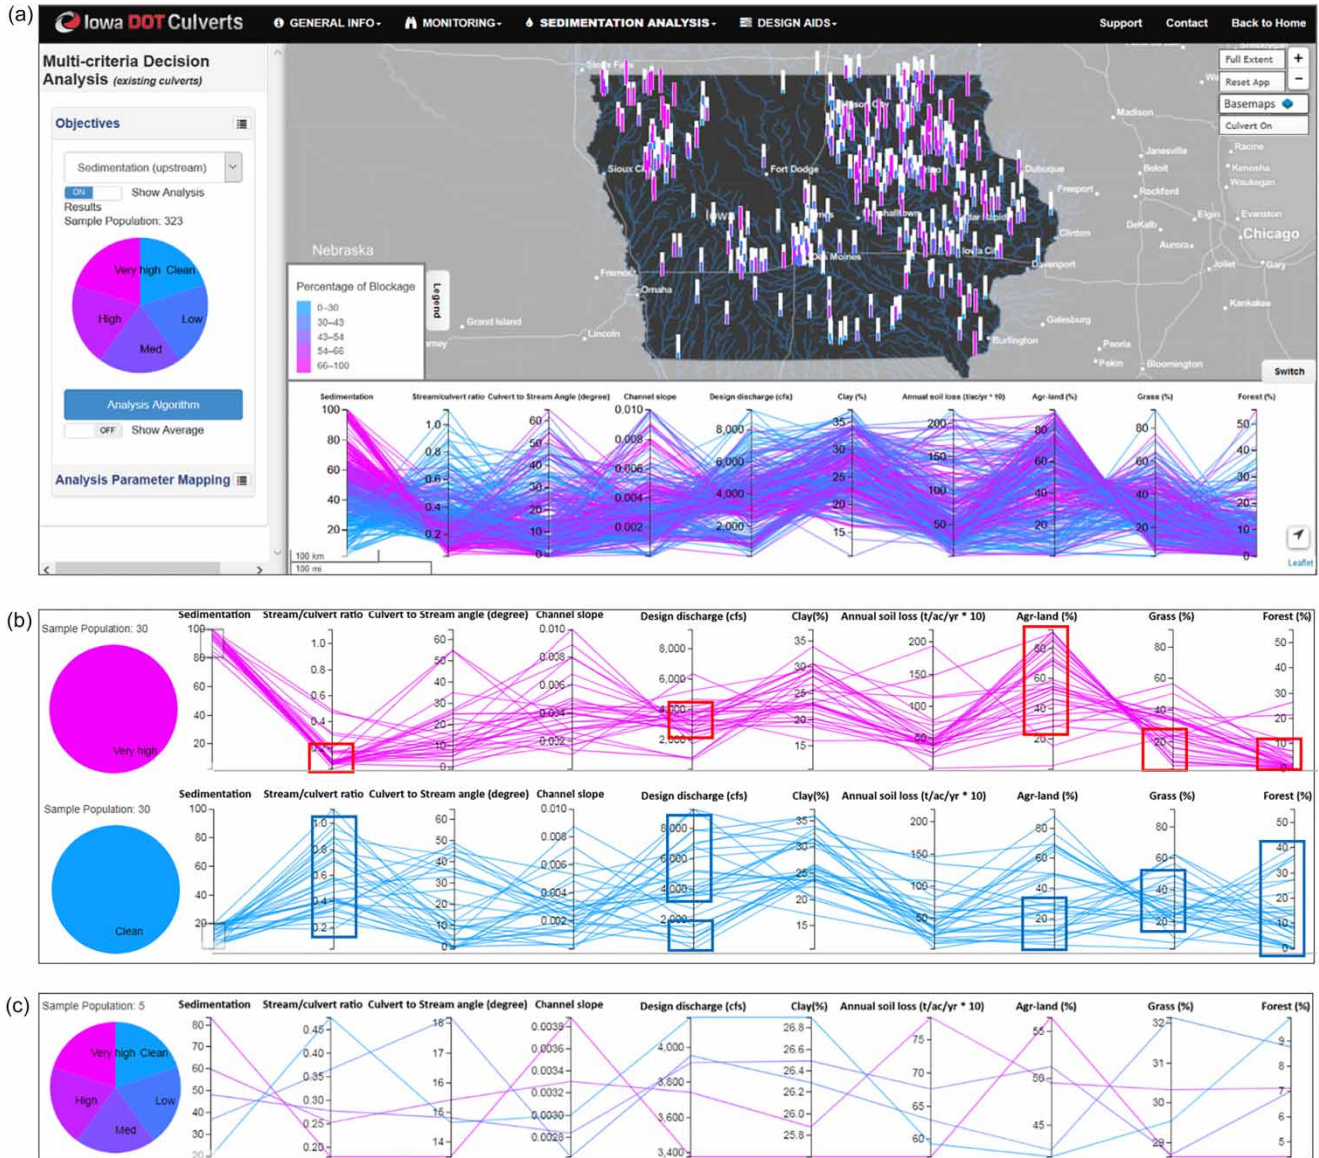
(a)

Iowa DOT Culverts   GENERAL INFO ▾   MONITORING ▾   SEDIMENTATION ANALYSIS ▾   DESIGN AIDS ▾   Support   Contact   Back to Home

Multi-criteria Decision Analysis (existing culverts)

Objectives

Sedimentation (upstream)

ON Show Analysis

Results
Sample Population: 323

Very high  Clean  High  Low  Med

Analysis Algorithm

OFF Show Average

Analysis Parameter Mapping

Full Extent  Reset App  Basemaps  Culvert On

Nebraska  Sioux Falls  Sioux City  Fort Dodge  Dubuque  Freeport  Madison  Janesville  Beloit  Racine  Kenosha  Waukegan  Rockford  Elgin  Evanston  Chicago  DeKalb  Aurora  Joliet  Gary  Kankakee  Clinton  Davenport  Des Moines  Iowa City  Cedar Rapids  Marshalltown  Ames  Mason City  Fremont  Omaha  Grand Island  Lincoln  Galesburg  Burlington  Peoria  Pekin  Bloomington

Percentage of Blockage
0–30
30–43
43–54
54–66
66–100

Legend

Switch

Sedimentation  Stream/culvert ratio  Culvert to Stream Angle (degree)  Channel slope  Design discharge (cfs)  Clay (%)  Annual soil loss (t/ac/yr * 10)  Agr-land (%)  Grass (%)  Forest (%)

100 km
100 mi

Leaflet

(b)

Sample Population: 30
Very high

Sedimentation  Stream/culvert ratio  Culvert to Stream angle (degree)  Channel slope  Design discharge (cfs)  Clay(%)  Annual soil loss (t/ac/yr * 10)  Agr-land (%)  Grass (%)  Forest (%)

Sample Population: 30
Clean

Sedimentation  Stream/culvert ratio  Culvert to Stream angle (degree)  Channel slope  Design discharge (cfs)  Clay(%)  Annual soil loss (t/ac/yr * 10)  Agr-land (%)  Grass (%)  Forest (%)

(c)

Sample Population: 5
Very high  Clean  High  Low  Med

Sedimentation  Stream/culvert ratio  Culvert to Stream angle (degree)  Channel slope  Design discharge (cfs)  Clay(%)  Annual soil loss (t/ac/yr * 10)  Agr-land (%)  Grass (%)  Forest (%)